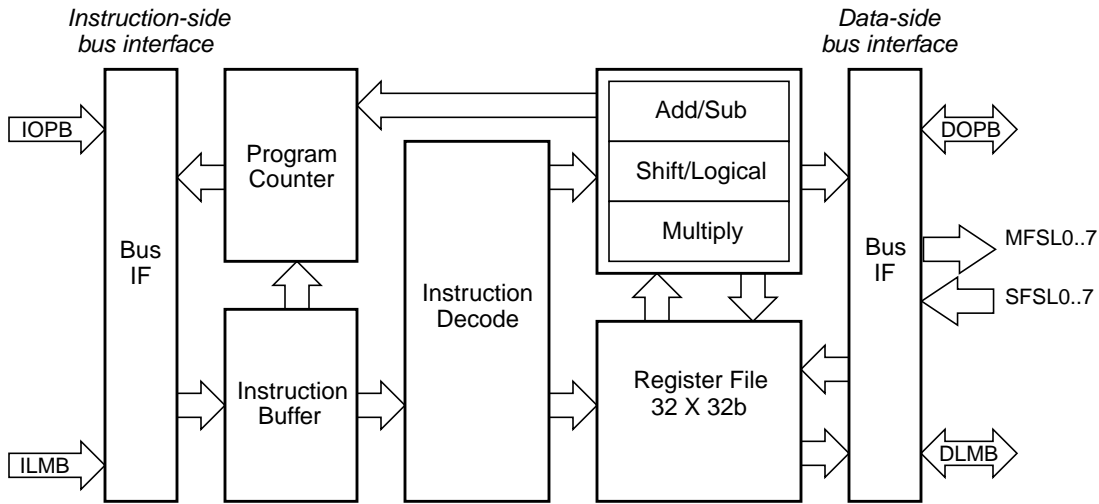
Instruction-side bus interface

Data-side bus interface

IOPB

Bus IF

Program Counter

Instruction Buffer

ILMB

Instruction Decode

Add/Sub

Shift/Logical

Multiply

Register File 32 X 32b

Bus IF

DOPB

MFSL0..7

SFSL0..7

DLMB